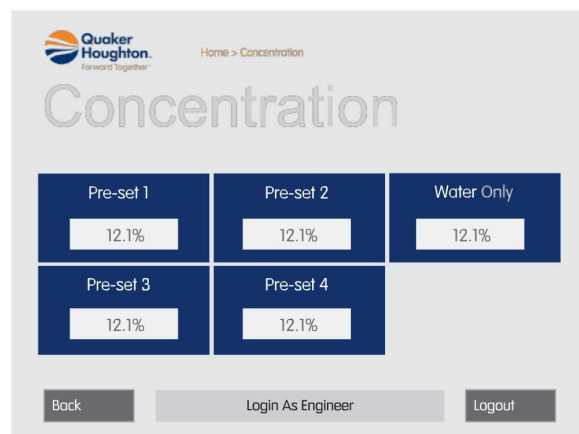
Quaker Houghton.
Forward Together™

Home > Concentration

Concentration

| Pre-set 1 | Pre-set 2 | Water Only |
|---|---|---|
| 12.1% | 12.1% | 12.1% |
| Pre-set 3 | Pre-set 4 | |
| 12.1% | 12.1% | |

Back

Login As Engineer

Logout